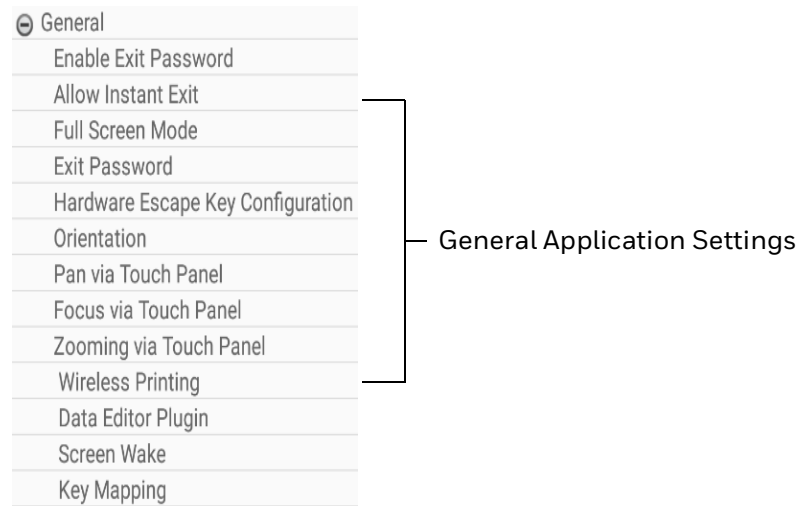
General
Enable Exit Password
Allow Instant Exit
Full Screen Mode
Exit Password
Hardware Escape Key Configuration
Orientation
Pan via Touch Panel
Focus via Touch Panel
Zooming via Touch Panel
Wireless Printing
Data Editor Plugin
Screen Wake
Key Mapping

General Application Settings